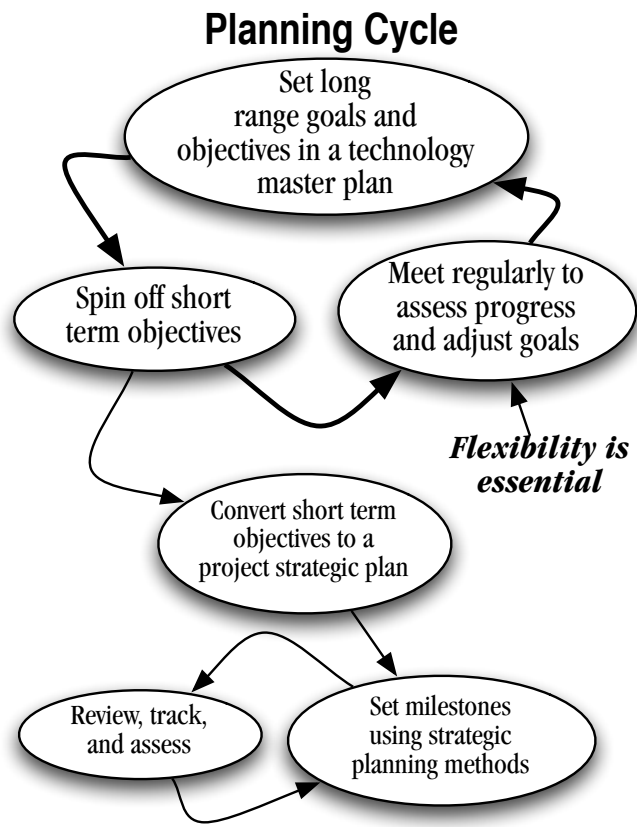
Planning Cycle

Set long range goals and objectives in a technology master plan

Spin off short term objectives

Meet regularly to assess progress and adjust goals

Flexibility is essential

Convert short term objectives to a project strategic plan

Review, track, and assess

Set milestones using strategic planning methods